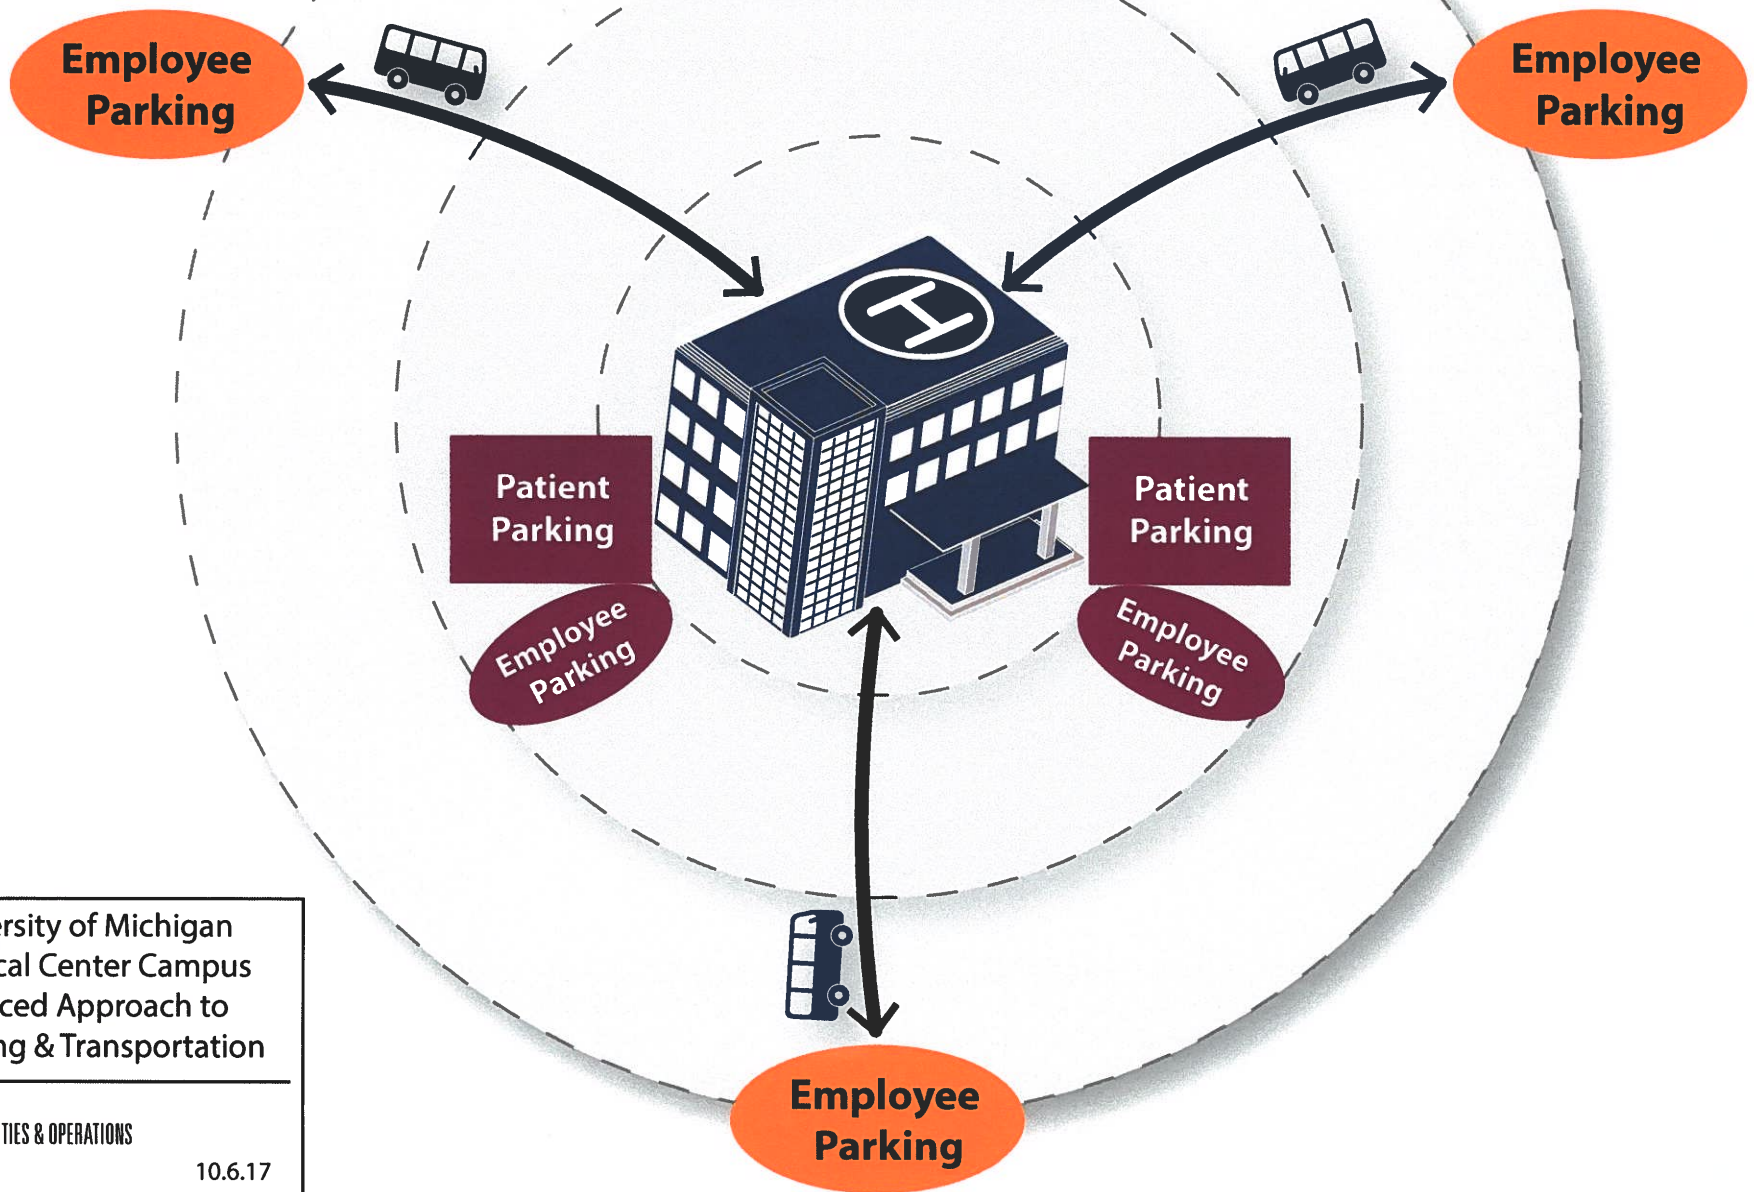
Employee Parking

Employee Parking

H

Patient Parking

Patient Parking

Employee Parking

Employee Parking

Employee Parking

ersity of Michigan
cal Center Campus
ced Approach to
ng & Transportation

TIES & OPERATIONS

10.6.17